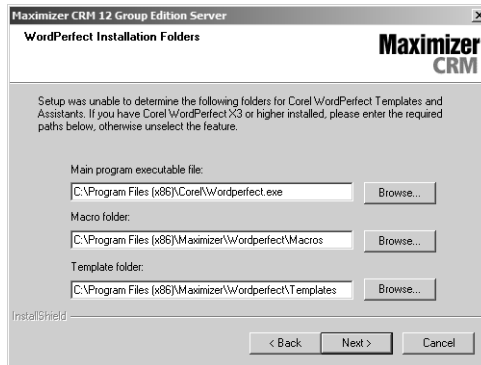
Maximizer CRM 12 Group Edition Server

WordPerfect Installation Folders

Maximizer CRM

Setup was unable to determine the following folders for Corel WordPerfect Templates and Assistants. If you have Corel WordPerfect X3 or higher installed, please enter the required paths below, otherwise unselect the feature.

Main program executable file:

C:\Program Files (x86)\Corel\Wordperfect.exe

Browse...

Macro folder:

C:\Program Files (x86)\Maximizer\Wordperfect\Macros

Browse...

Template folder:

C:\Program Files (x86)\Maximizer\Wordperfect\Templates

Browse...

InstallShield

< Back

Next >

Cancel